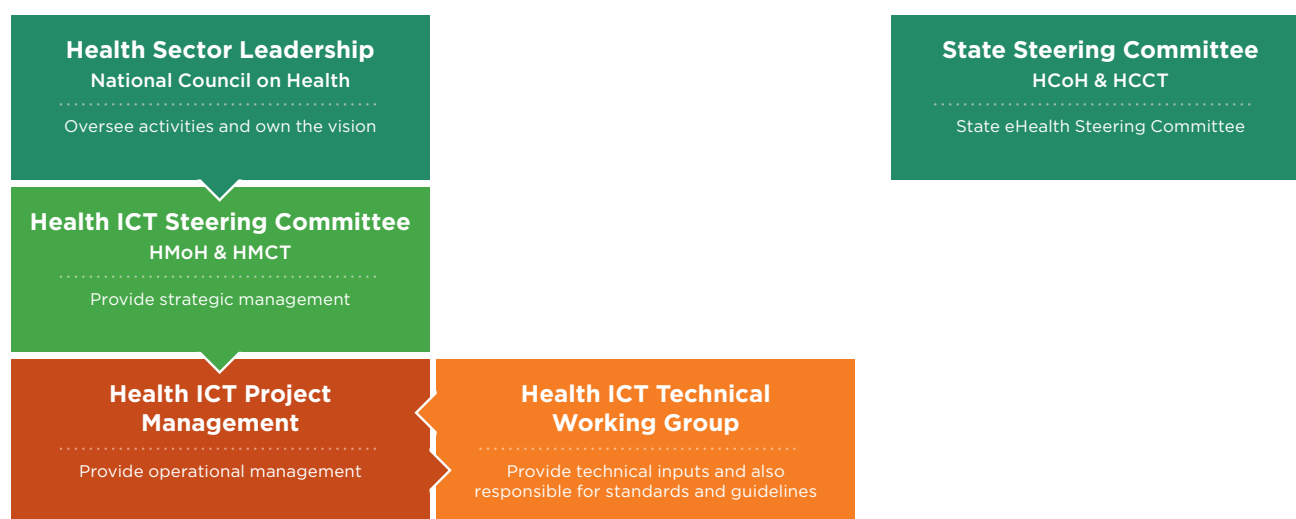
Health Sector Leadership
National Council on Health

Oversee activities and own the vision

State Steering Committee
HCoH & HCCT

State eHealth Steering Committee

Health ICT Steering Committee
HMoH & HMCT

Provide strategic management

Health ICT Project Management

Provide operational management

Health ICT Technical Working Group

Provide technical inputs and also responsible for standards and guidelines